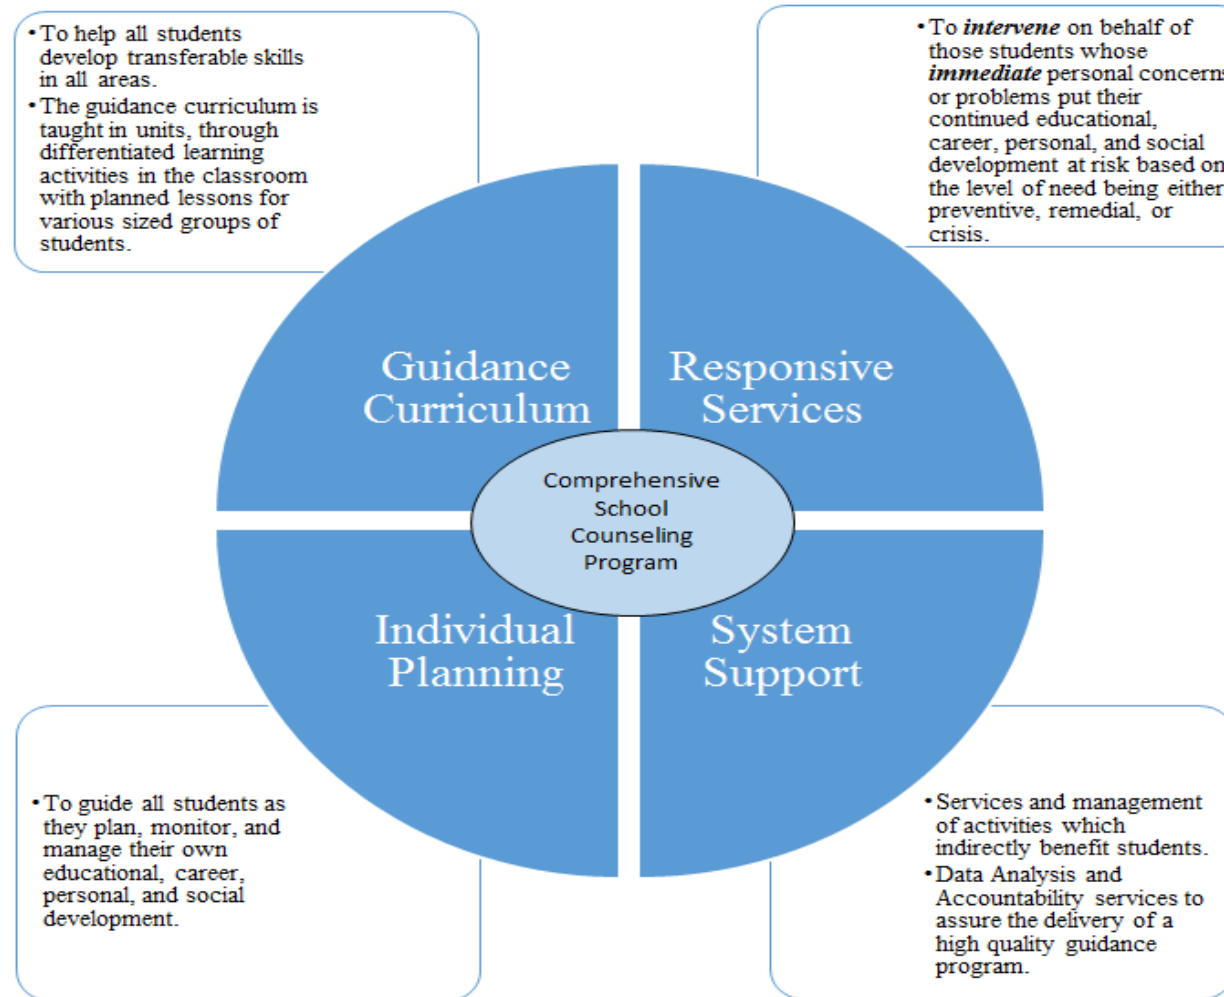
• To help all students develop transferable skills in all areas.
• The guidance curriculum is taught in units, through differentiated learning activities in the classroom with planned lessons for various sized groups of students.

• To *intervene* on behalf of those students whose *immediate* personal concerns or problems put their continued educational, career, personal, and social development at risk based on the level of need being either preventive, remedial, or crisis.

Guidance Curriculum

Responsive Services

Comprehensive School Counseling Program

Individual Planning

System Support

• To guide all students as they plan, monitor, and manage their own educational, career, personal, and social development.

• Services and management of activities which indirectly benefit students.
• Data Analysis and Accountability services to assure the delivery of a high quality guidance program.